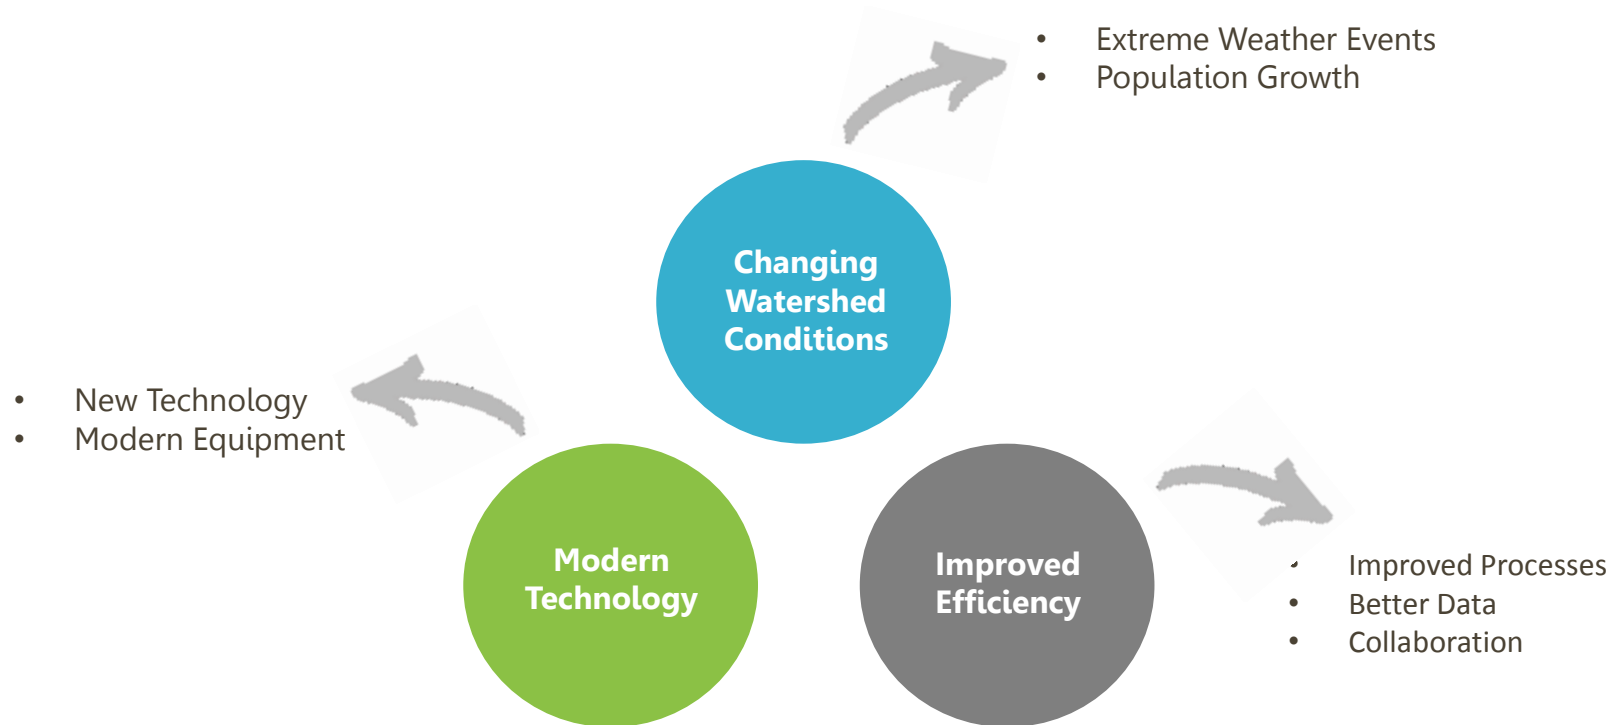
- Extreme Weather Events
- Population Growth

Changing Watershed Conditions

- New Technology
- Modern Equipment

Modern Technology

Improved Efficiency

- Improved Processes
- Better Data
- Collaboration